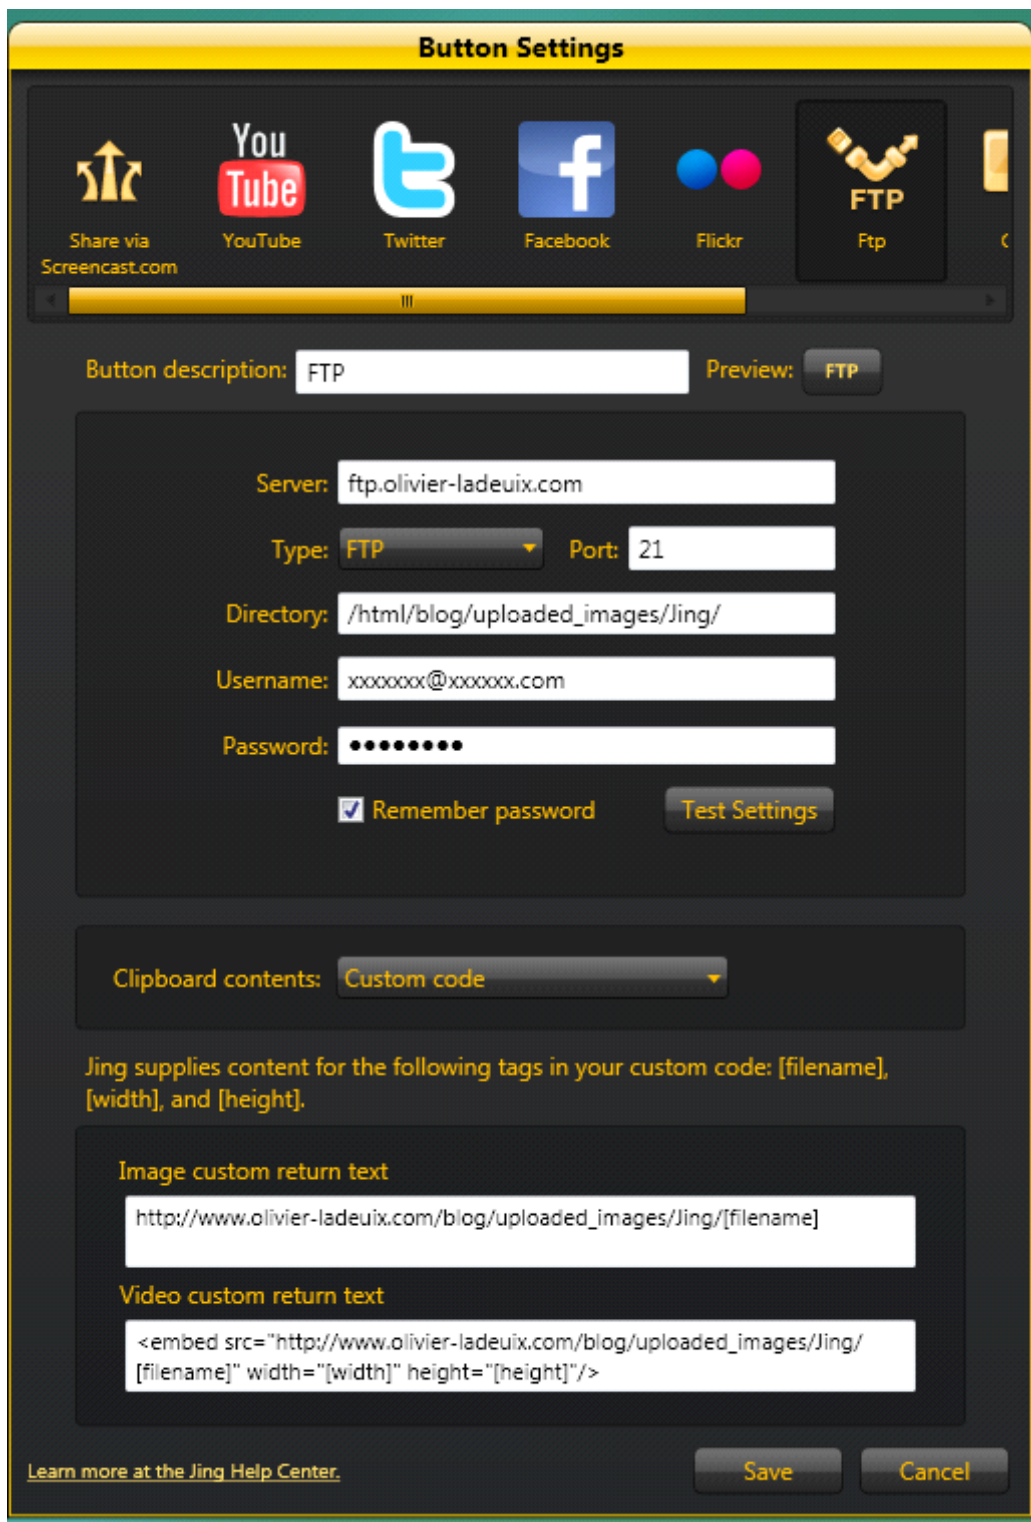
Button Settings

Share via Screencast.com

You Tube
YouTube

Twitter

Facebook

Flickr

FTP
Ftp

Button description: FTP

Preview: FTP

Server: ftp.olivier-ladeuix.com

Type: FTP

Port: 21

Directory: /html/blog/uploaded_images/Jing/

Username: xxxxxxx@xxxxxx.com

Password: •••••••••

Remember password

Test Settings

Clipboard contents: Custom code

Jing supplies content for the following tags in your custom code: [filename], [width], and [height].

Image custom return text

http://www.olivier-ladeuix.com/blog/uploaded_images/Jing/[filename]

Video custom return text

<embed src="http://www.olivier-ladeuix.com/blog/uploaded_images/Jing/[filename]" width="[width]" height="[height]"/>

Learn more at the Jing Help Center.

Save

Cancel